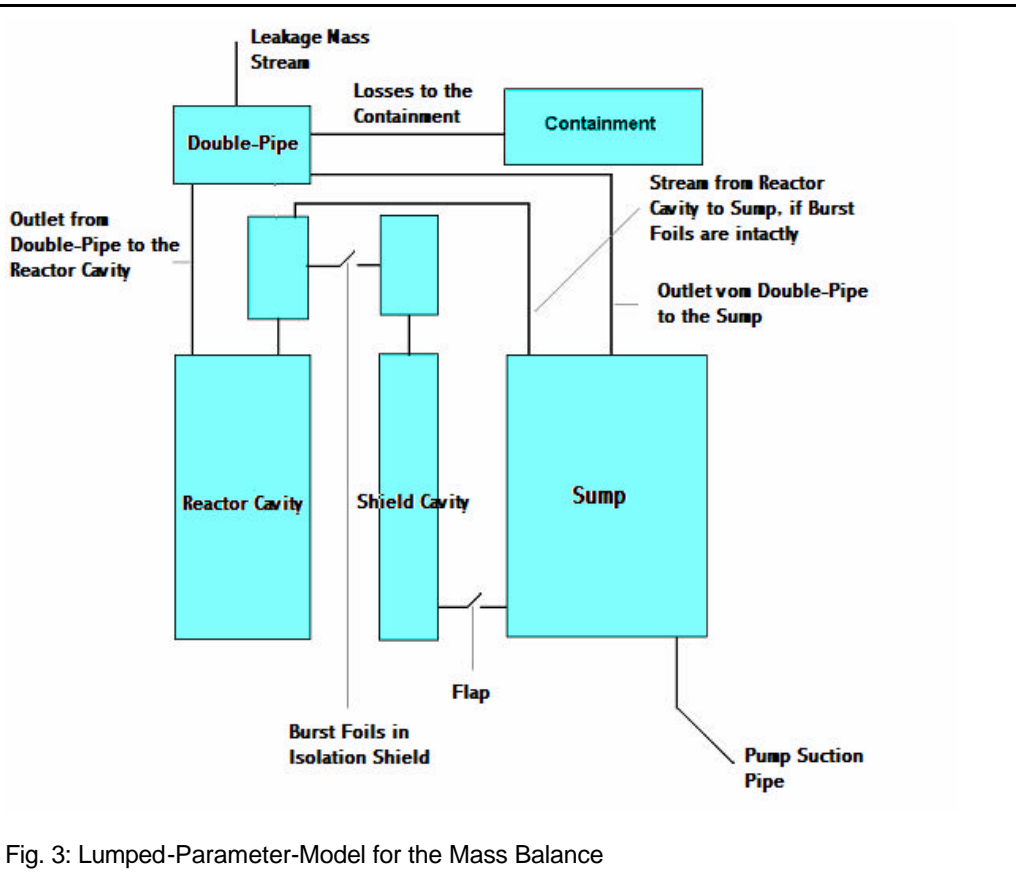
Leakage Mass Stream

Losses to the Containment

Containment

Double-Pipe

Outlet from Double-Pipe to the Reactor Cavity

Stream from Reactor Cavity to Sump, if Burst Foils are intactly

Outlet vom Double-Pipe to the Sump

Reactor Cavity

Shield Cavity

Sump

Flap

Burst Foils in Isolation Shield

Pump Suction Pipe

Fig. 3: Lumped-Parameter-Model for the Mass Balance